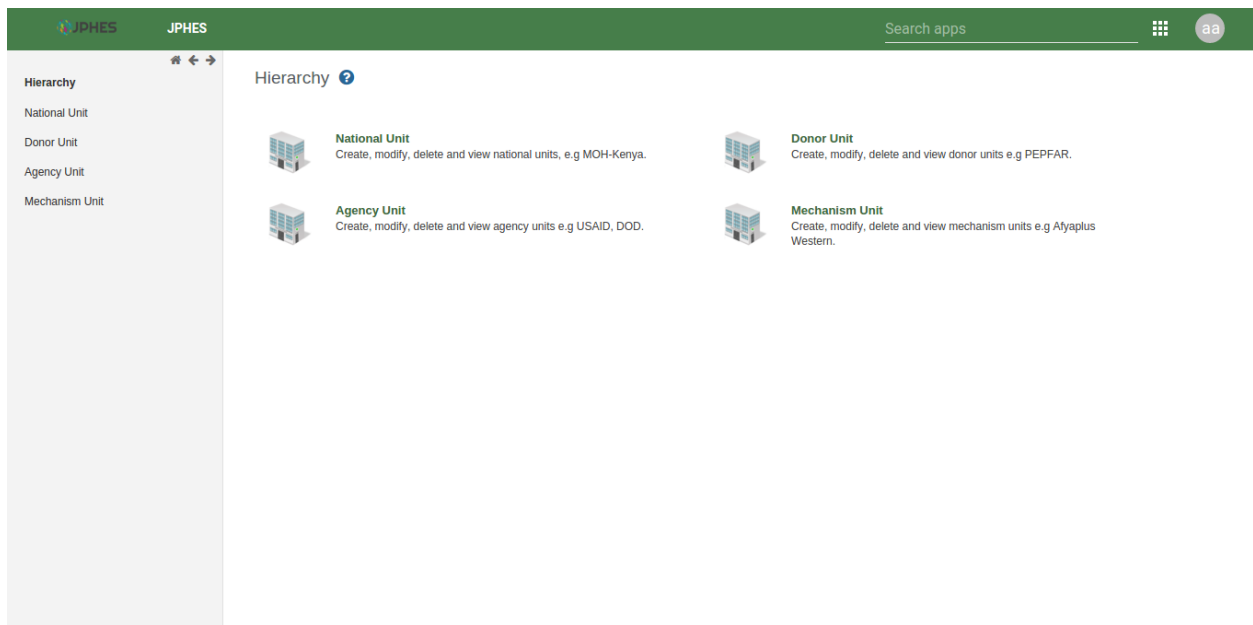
JPHES JPHES

Search apps

aa

Hierarchy

National Unit

Donor Unit

Agency Unit

Mechanism Unit

Hierarchy

National Unit
Create, modify, delete and view national units, e.g MOH-Kenya.

Donor Unit
Create, modify, delete and view donor units e.g PEPFAR.

Agency Unit
Create, modify, delete and view agency units e.g USAID, DOD.

Mechanism Unit
Create, modify, delete and view mechanism units e.g Afyaplus Western.